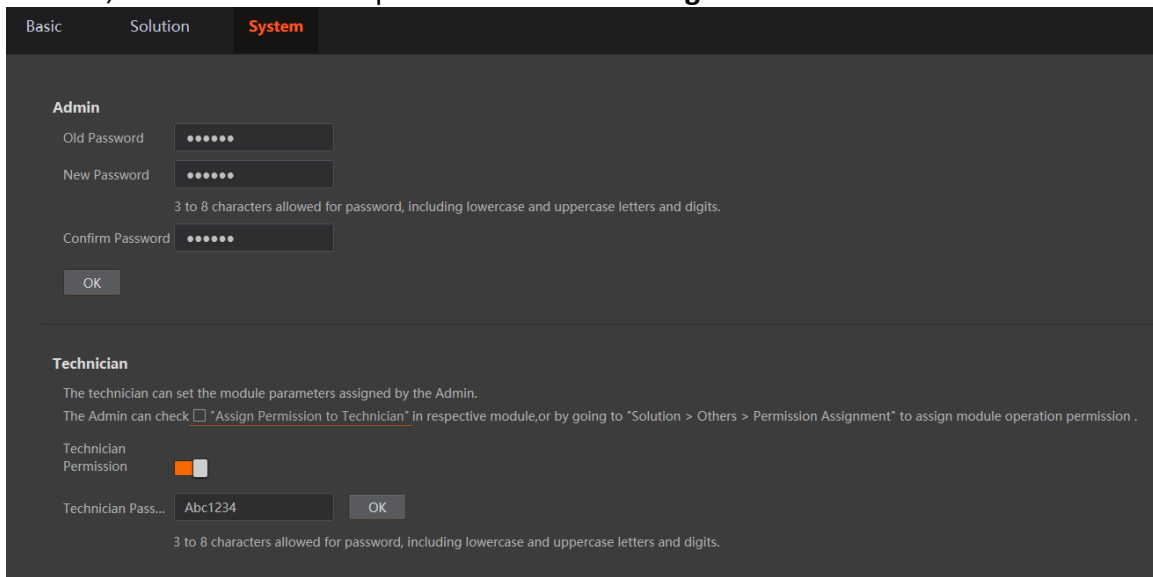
Basic Solution System

Admin

Old Password ••••••

New Password ••••••

3 to 8 characters allowed for password, including lowercase and uppercase letters and digits.

Confirm Password ••••••

OK

Technician

The technician can set the module parameters assigned by the Admin.

The Admin can check ☐ "Assign Permission to Technician" in respective module,or by going to "Solution > Others > Permission Assignment" to assign module operation permission .

Technician Permission

Technician Pass... Abc1234 OK

3 to 8 characters allowed for password, including lowercase and uppercase letters and digits.